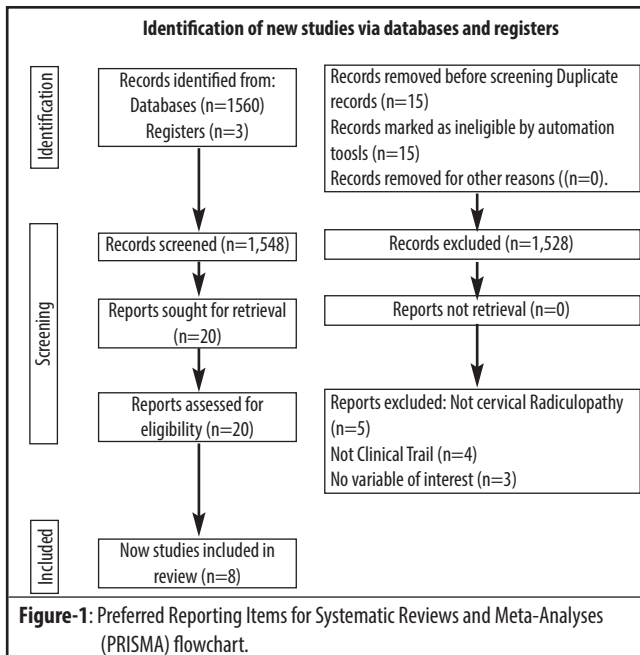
Identification of new studies via databases and registers

Identification

Records identified from: Databases (n=1560) Registers (n=3)

Records removed before screening Duplicate records (n=15)
Records marked as ineligible by automation tools (n=15)
Records removed for other reasons ((n=0).

Screening

Records screened (n=1,548)

Records excluded (n=1,528)

Reports sought for retrieval (n=20)

Reports not retrieval (n=0)

Reports assessed for eligibility (n=20)

Reports excluded: Not cervical Radiculopathy (n=5)
Not Clinical Trail (n=4)
No variable of interest (n=3)

Included

Now studies included in review (n=8)

**Figure-1**: Preferred Reporting Items for Systematic Reviews and Meta-Analyses (PRISMA) flowchart.